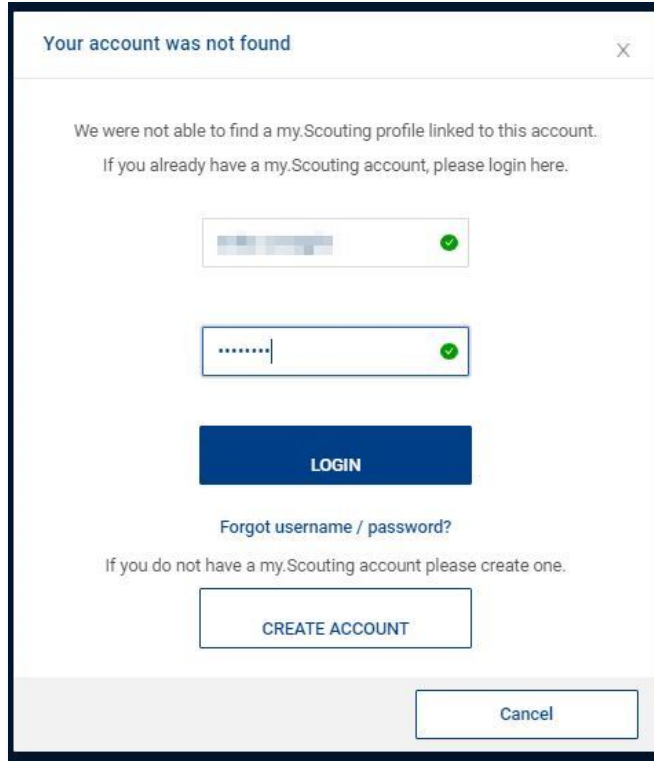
Your account was not found

X

We were not able to find a my.Scouting profile linked to this account.

If you already have a my.Scouting account, please login here.

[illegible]

••••••••

LOGIN

Forgot username / password?

If you do not have a my.Scouting account please create one.

CREATE ACCOUNT

Cancel